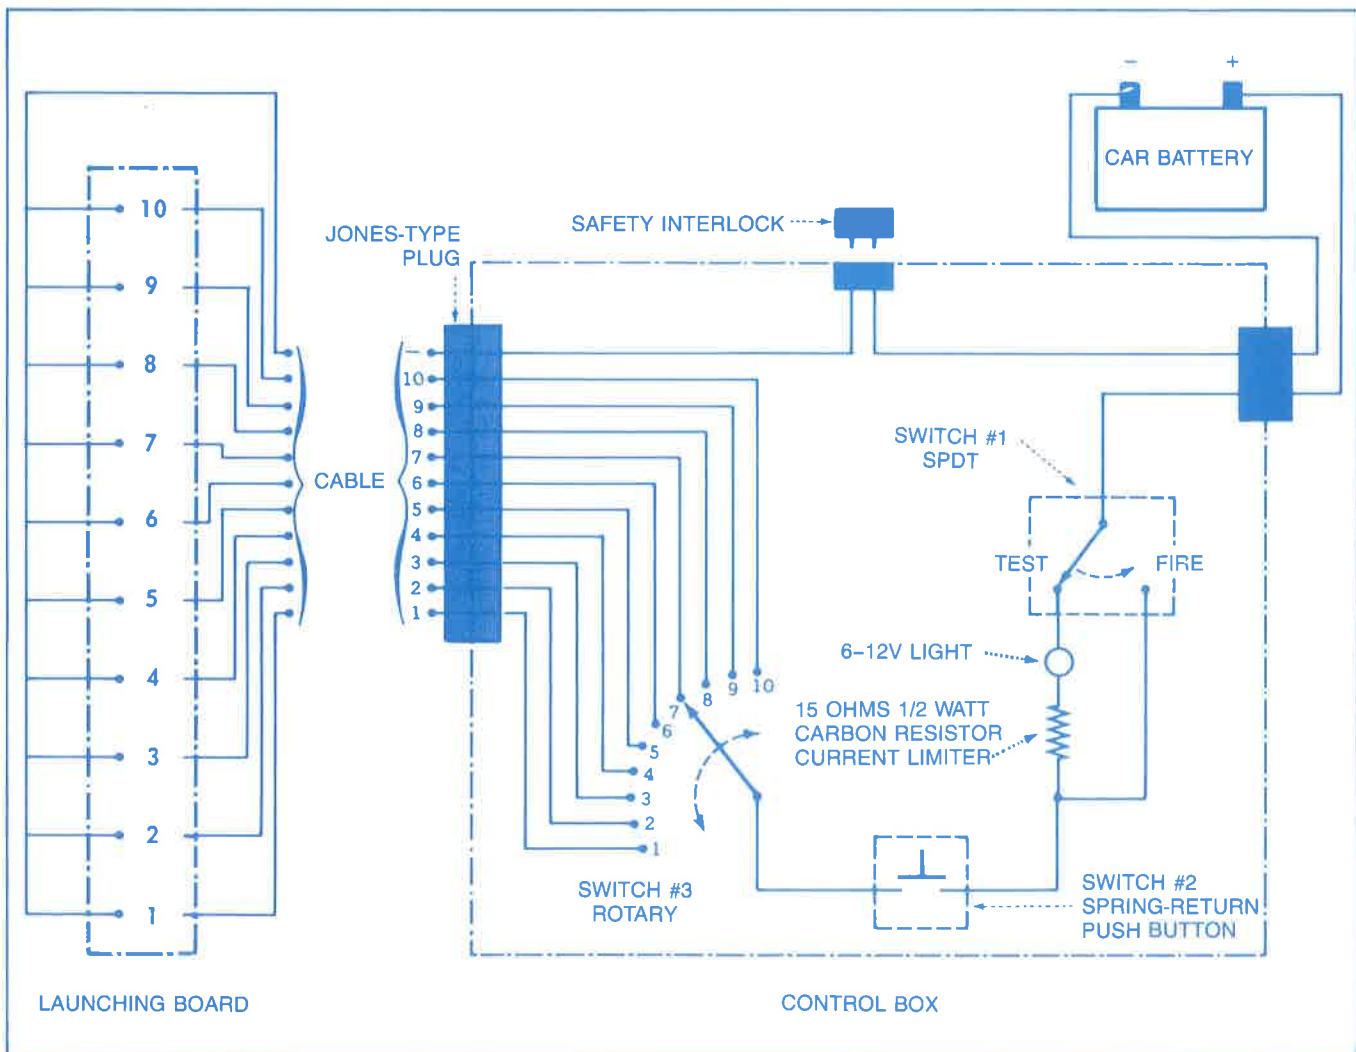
10
9
8
7
6
5
4
3
2
1

JONES-TYPE PLUG

SAFETY INTERLOCK

CAR BATTERY

−
+

CABLE

10
9
8
7
6
5
4
3
2
1

SWITCH #1 SPDT

TEST
FIRE

6–12V LIGHT

15 OHMS 1/2 WATT CARBON RESISTOR CURRENT LIMITER

7
8
9
10
6
5
4
3
2
1

SWITCH #3 ROTARY

SWITCH #2 SPRING-RETURN PUSH BUTTON

LAUNCHING BOARD

CONTROL BOX